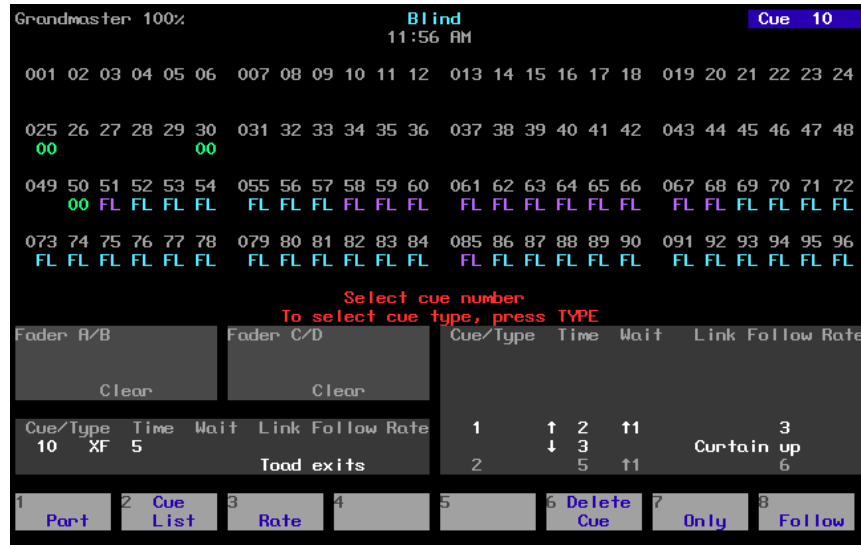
Grandmaster 100%

Blind
11:56 AM

Cue 10

001 02 03 04 05 06 007 08 09 10 11 12 013 14 15 16 17 18 019 20 21 22 23 24

025 26 27 28 29 30 031 32 33 34 35 36 037 38 39 40 41 42 043 44 45 46 47 48
00 00

049 50 51 52 53 54 055 56 57 58 59 60 061 62 63 64 65 66 067 68 69 70 71 72
00 FL FL FL FL FL FL FL FL FL FL FL FL FL FL FL FL FL FL FL FL FL FL FL

073 74 75 76 77 78 079 80 81 82 83 84 085 86 87 88 89 90 091 92 93 94 95 96
FL FL FL FL FL FL FL FL FL FL FL FL FL FL FL FL FL FL FL FL FL FL FL FL

Select cue number
To select cue type, press TYPE

Fader A/B
Clear

Fader C/D
Clear

Cue/Type Time Wait Link Follow Rate
1 ↑ 2 ↑1 3
↓ 3 Curtain up
2 5 ↑1 6

Cue/Type Time Wait Link Follow Rate
10 XF 5
Toad exits

1 Part
2 Cue List
3 Rate
4
5
6 Delete Cue
7 Only
8 Follow